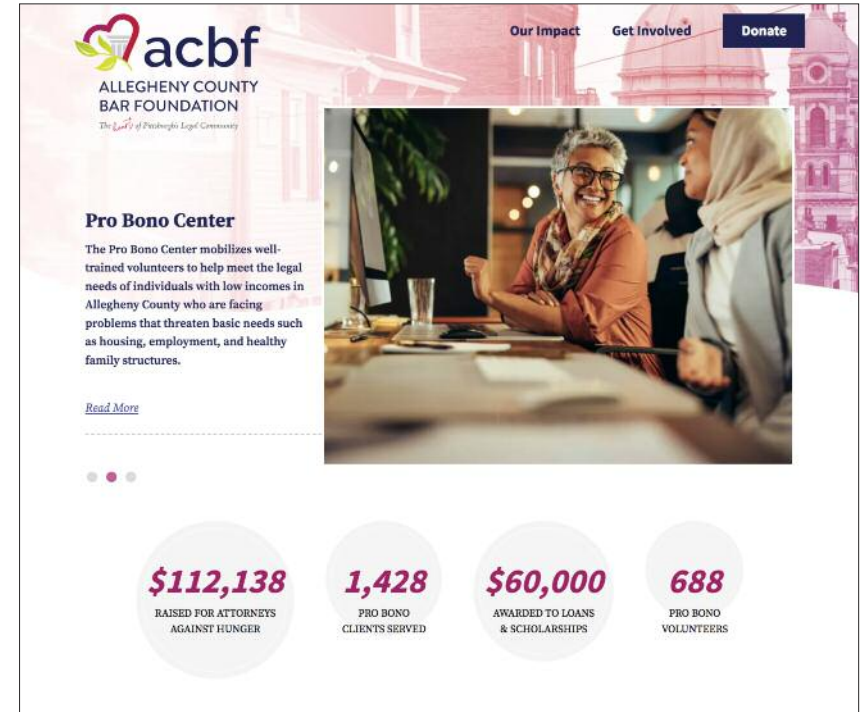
acbf
ALLEGHENY COUNTY BAR FOUNDATION
The Heart of Pittsburgh's Legal Community

Our Impact
Get Involved
Donate

Pro Bono Center

The Pro Bono Center mobilizes well-trained volunteers to help meet the legal needs of individuals with low incomes in Allegheny County who are facing problems that threaten basic needs such as housing, employment, and healthy family structures.

Read More

$112,138
RAISED FOR ATTORNEYS AGAINST HUNGER

1,428
PRO BONO CLIENTS SERVED

$60,000
AWARDED TO LOANS & SCHOLARSHIPS

688
PRO BONO VOLUNTEERS